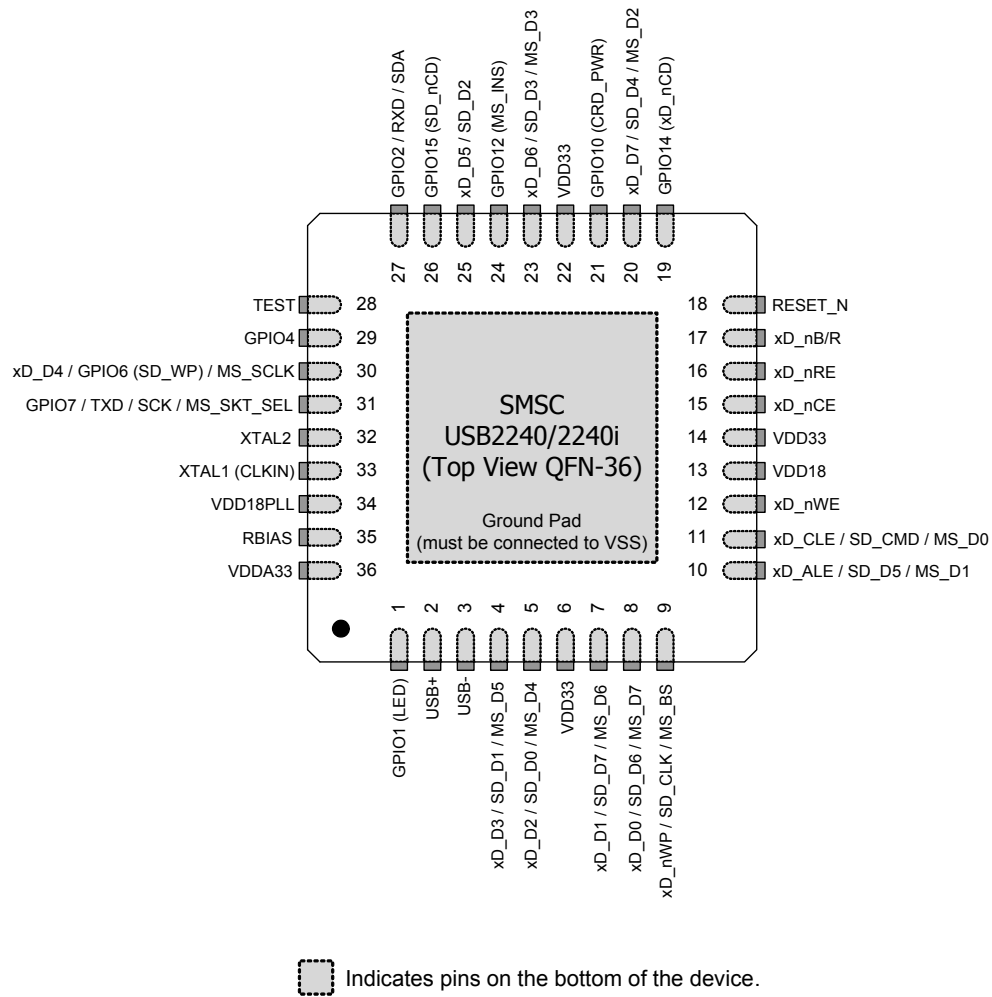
GPIO2 / RXD / SDA
GPIO15 (SD_nCD)
xD_D5 / SD_D2
GPIO12 (MS_INS)
xD_D6 / SD_D3 / MS_D3
VDD33
GPIO10 (CRD_PWR)
xD_D7 / SD_D4 / MS_D2
GPIO14 (xD_nCD)

27 26 25 24 23 22 21 20 19

TEST 28
GPIO4 29
xD_D4 / GPIO6 (SD_WP) / MS_SCLK 30
GPIO7 / TXD / SCK / MS_SKT_SEL 31
XTAL2 32
XTAL1 (CLKIN) 33
VDD18PLL 34
RBIAS 35
VDDA33 36

SMSC
USB2240/2240i
(Top View QFN-36)

Ground Pad
(must be connected to VSS)

18 RESET_N
17 xD_nB/R
16 xD_nRE
15 xD_nCE
14 VDD33
13 VDD18
12 xD_nWE
11 xD_CLE / SD_CMD / MS_D0
10 xD_ALE / SD_D5 / MS_D1

1 2 3 4 5 6 7 8 9

GPIO1 (LED)
USB+
USB-
xD_D3 / SD_D1 / MS_D5
xD_D2 / SD_D0 / MS_D4
VDD33
xD_D1 / SD_D7 / MS_D6
xD_D0 / SD_D6 / MS_D7
xD_nWP / SD_CLK / MS_BS

Indicates pins on the bottom of the device.